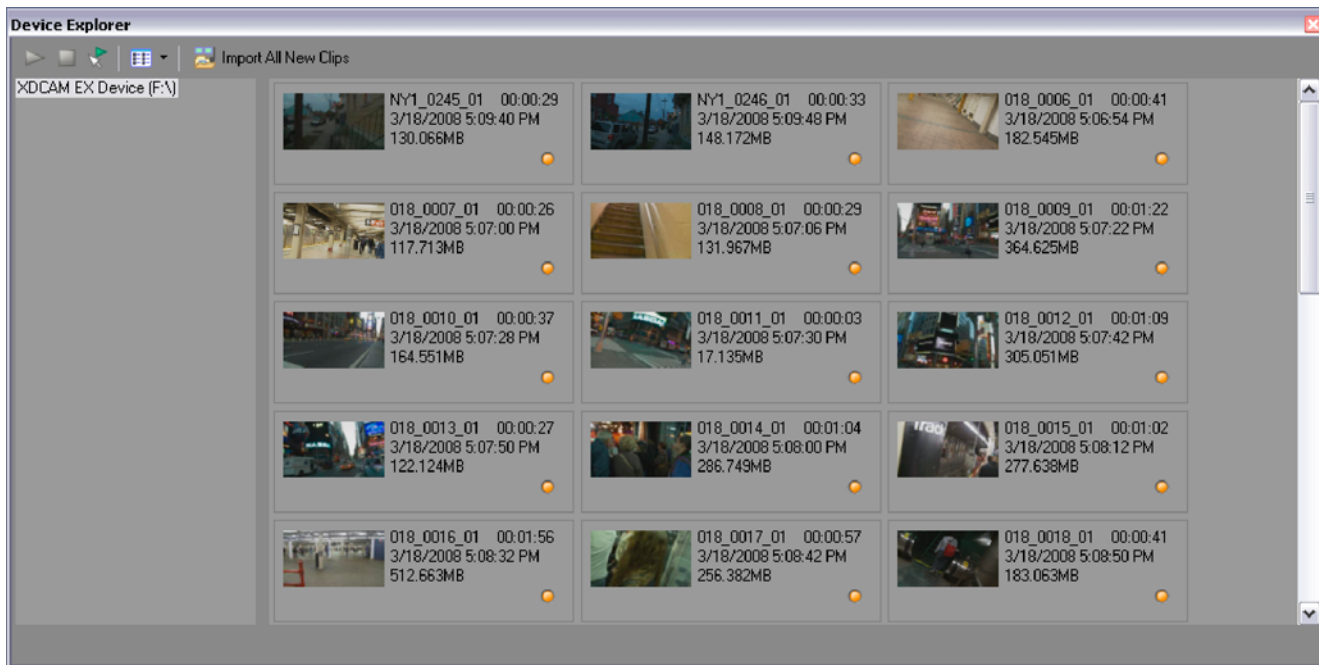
Device Explorer

Import All New Clips

XDCAM EX Device (F:\)

NY1_0245_01 00:00:29
3/18/2008 5:09:40 PM
130.066MB

NY1_0246_01 00:00:33
3/18/2008 5:09:48 PM
148.172MB

018_0006_01 00:00:41
3/18/2008 5:06:54 PM
182.545MB

018_0007_01 00:00:26
3/18/2008 5:07:00 PM
117.713MB

018_0008_01 00:00:29
3/18/2008 5:07:06 PM
131.967MB

018_0009_01 00:01:22
3/18/2008 5:07:22 PM
364.625MB

018_0010_01 00:00:37
3/18/2008 5:07:28 PM
164.551MB

018_0011_01 00:00:03
3/18/2008 5:07:30 PM
17.135MB

018_0012_01 00:01:09
3/18/2008 5:07:42 PM
305.051MB

018_0013_01 00:00:27
3/18/2008 5:07:50 PM
122.124MB

018_0014_01 00:01:04
3/18/2008 5:08:00 PM
286.749MB

018_0015_01 00:01:02
3/18/2008 5:08:12 PM
277.638MB

018_0016_01 00:01:56
3/18/2008 5:08:32 PM
512.663MB

018_0017_01 00:00:57
3/18/2008 5:08:42 PM
256.382MB

018_0018_01 00:00:41
3/18/2008 5:08:50 PM
183.063MB